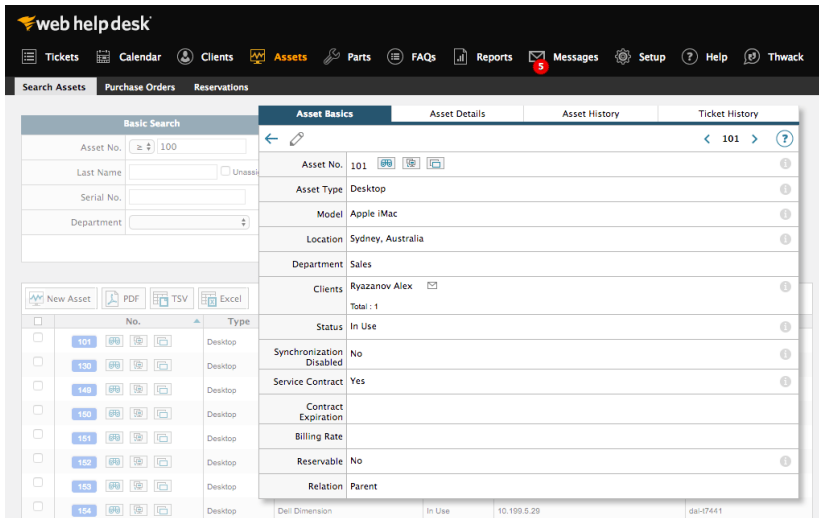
web help desk

Tickets Calendar Clients Assets Parts FAQs Reports Messages 5 Setup Help Thwack

Search Assets Purchase Orders Reservations

Basic Search

Asset No. ≥ 100

Last Name Unassi

Serial No.

Department

New Asset PDF TSV Excel

No. Type

101 Desktop
130 Desktop
149 Desktop
150 Desktop
151 Desktop
152 Desktop
153 Desktop
154 Desktop Dell Dimension In Use 10.199.5.29 dal-t7441

Asset Basics | Asset Details | Asset History | Ticket History

101

| | |
|---|---|
| Asset No. | 101 |
| Asset Type | Desktop |
| Model | Apple iMac |
| Location | Sydney, Australia |
| Department | Sales |
| Clients | Ryazanov Alex<br>Total : 1 |
| Status | In Use |
| Synchronization Disabled | No |
| Service Contract | Yes |
| Contract Expiration | |
| Billing Rate | |
| Reservable | No |
| Relation | Parent |